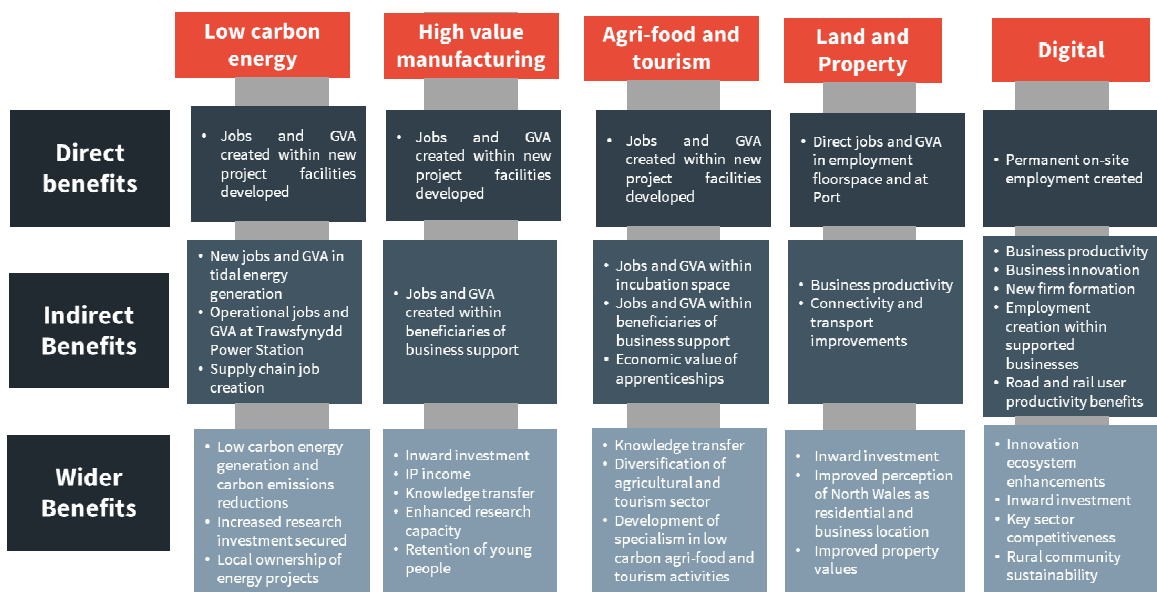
| | Low carbon energy | High value manufacturing | Agri-food and tourism | Land and Property | Digital |
|---|---|---|---|---|---|
| Direct benefits | • Jobs and GVA created within new project facilities developed | • Jobs and GVA created within new project facilities developed | • Jobs and GVA created within new project facilities developed | • Direct jobs and GVA in employment floorspace and at Port | • Permanent on-site employment created |
| Indirect Benefits | • New jobs and GVA in tidal energy generation • Operational jobs and GVA at Trawsfynydd Power Station • Supply chain job creation | • Jobs and GVA created within beneficiaries of business support | • Jobs and GVA within incubation space • Jobs and GVA within beneficiaries of business support • Economic value of apprenticeships | • Business productivity • Connectivity and transport improvements | • Business productivity • Business innovation • New firm formation • Employment creation within supported businesses • Road and rail user productivity benefits |
| Wider Benefits | • Low carbon energy generation and carbon emissions reductions • Increased research investment secured • Local ownership of energy projects | • Inward investment • IP income • Knowledge transfer • Enhanced research capacity • Retention of young people | • Knowledge transfer • Diversification of agricultural and tourism sector • Development of specialism in low carbon agri-food and tourism activities | • Inward investment • Improved perception of North Wales as residential and business location • Improved property values | • Innovation ecosystem enhancements • Inward investment • Key sector competitiveness • Rural community sustainability |